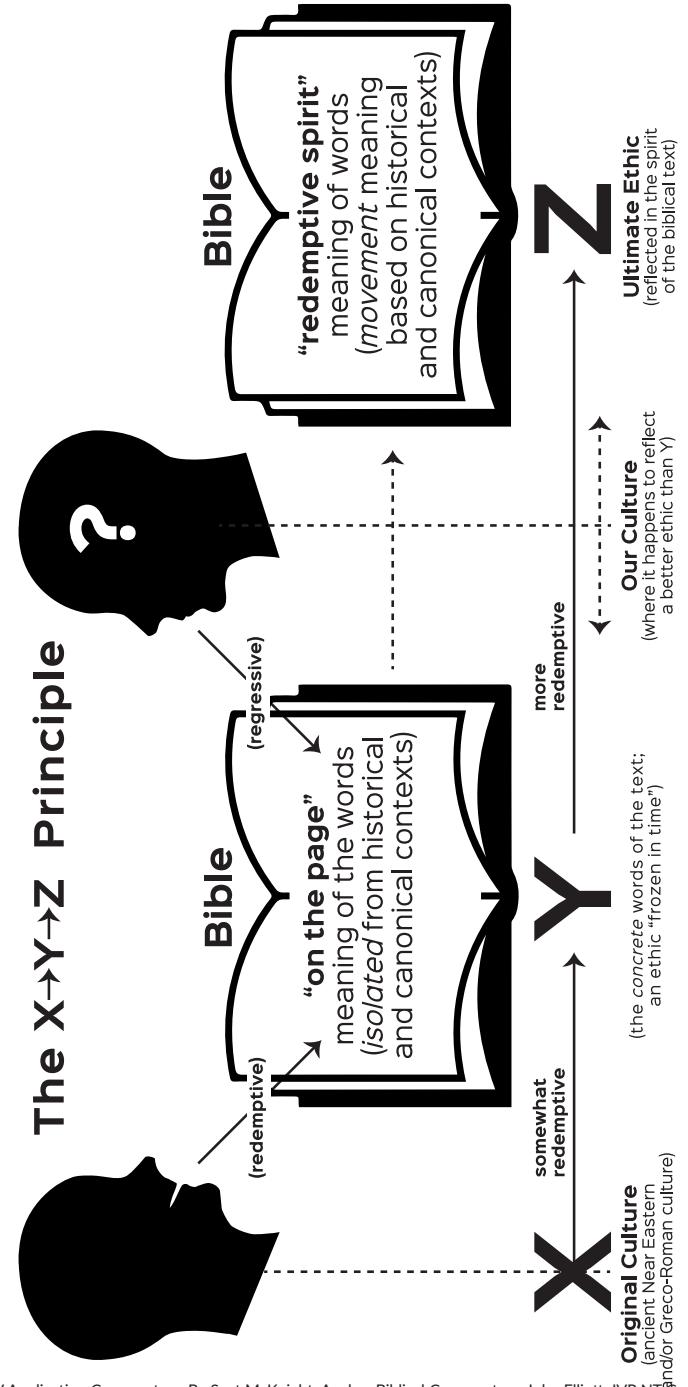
The X→Y→Z Principle

Bible

"on the page" meaning of the words (*isolated* from historical and canonical contexts)

(redemptive)

(regressive)

Bible

"redemptive spirit" meaning of words (*movement* meaning based on historical and canonical contexts)

?

X

somewhat redemptive

Y

more redemptive

Z

Original Culture (ancient Near Eastern and/or Greco-Roman culture)

(the *concrete* words of the text; an ethic "frozen in time")

Our Culture (where it happens to reflect a better ethic than Y)

Ultimate Ethic (reflected in the spirit of the biblical text)

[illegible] Application Commentary, By Scot McKnight; Andrew Biblical Commentary, John Elliott, IVP NT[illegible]